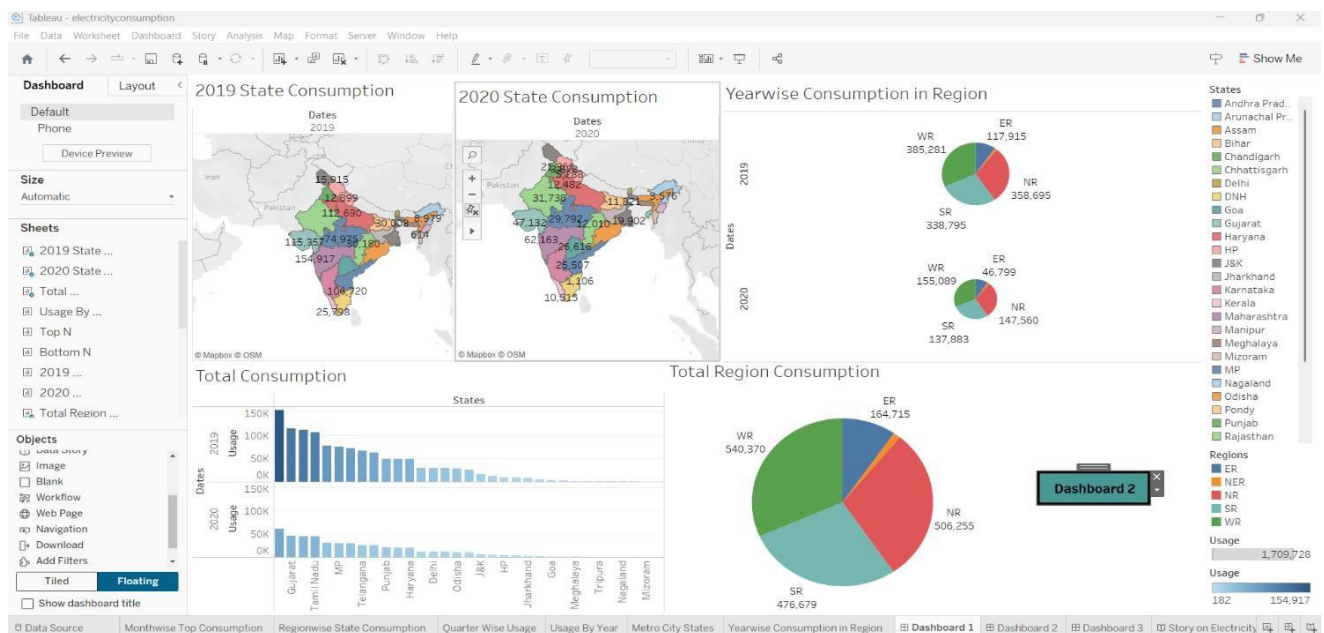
Tableau - electricityconsumption

File Data Worksheet Dashboard Story Analysis Map Format Server Window Help

Show Me

Dashboard Layout

Default
Phone

Device Preview

Size
Automatic

Sheets
2019 State ...
2020 State ...
Total ...
Usage By ...
Top N
Bottom N
2019 ...
2020 ...
Total Region ...

Objects
Data Story
Image
Blank
Workflow
Web Page
Navigation
Download
Add Filters

Tiled Floating

Show dashboard title

2019 State Consumption
Dates
2019
15,915
12,899
112,690
30,009
8,979
115,357
74,933
38,180
614
154,917
108,720
25,798
Iran
Pakistan
© Mapbox © OSM

2020 State Consumption
Dates
2020
12,482
31,738
11,321
47,132
29,792
12,010
19,902
62,163
26,616
25,507
1,106
10,515
Pakistan
© Mapbox © OSM

Yearwise Consumption in Region
2019
Dates
2020
WR 385,281
ER 117,915
NR 358,695
SR 338,795
WR 155,089
ER 46,799
NR 147,560
SR 137,883

Total Consumption
States
2019 Usage 150K 100K 50K 0K
Dates
2020 Usage 150K 100K 50K 0K
Gujarat
Tamil Nadu
MP
Telangana
Punjab
Haryana
Delhi
Odisha
J&K
HP
Jharkhand
Goa
Meghalaya
Tripura
Nagaland
Mizoram

Total Region Consumption
ER 164,715
WR 540,370
NR 506,255
SR 476,679

Dashboard 2

States
Andhra Prad..
Arunachal Pr...
Assam
Bihar
Chandigarh
Chhattisgarh
Delhi
DNH
Goa
Gujarat
Haryana
HP
J&K
Jharkhand
Karnataka
Kerala
Maharashtra
Manipur
Meghalaya
Mizoram
MP
Nagaland
Odisha
Pondy
Punjab
Rajasthan

Regions
ER
NER
NR
SR
WR

Usage
1,709,728

Usage
182 154,917

Data Source | Monthwise Top Consumption | Regionwise State Consumption | Quarter Wise Usage | Usage By Year | Metro City States | Yearwise Consumption in Region | Dashboard 1 | Dashboard 2 | Dashboard 3 | Story on Electricity